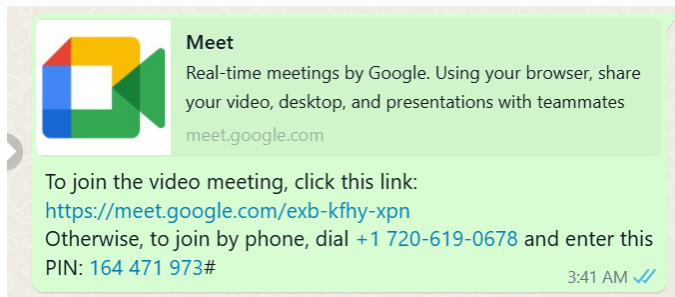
Meet
Real-time meetings by Google. Using your browser, share your video, desktop, and presentations with teammates
meet.google.com

To join the video meeting, click this link:
https://meet.google.com/exb-kfhy-xpn
Otherwise, to join by phone, dial +1 720-619-0678 and enter this PIN: 164 471 973#
3:41 AM